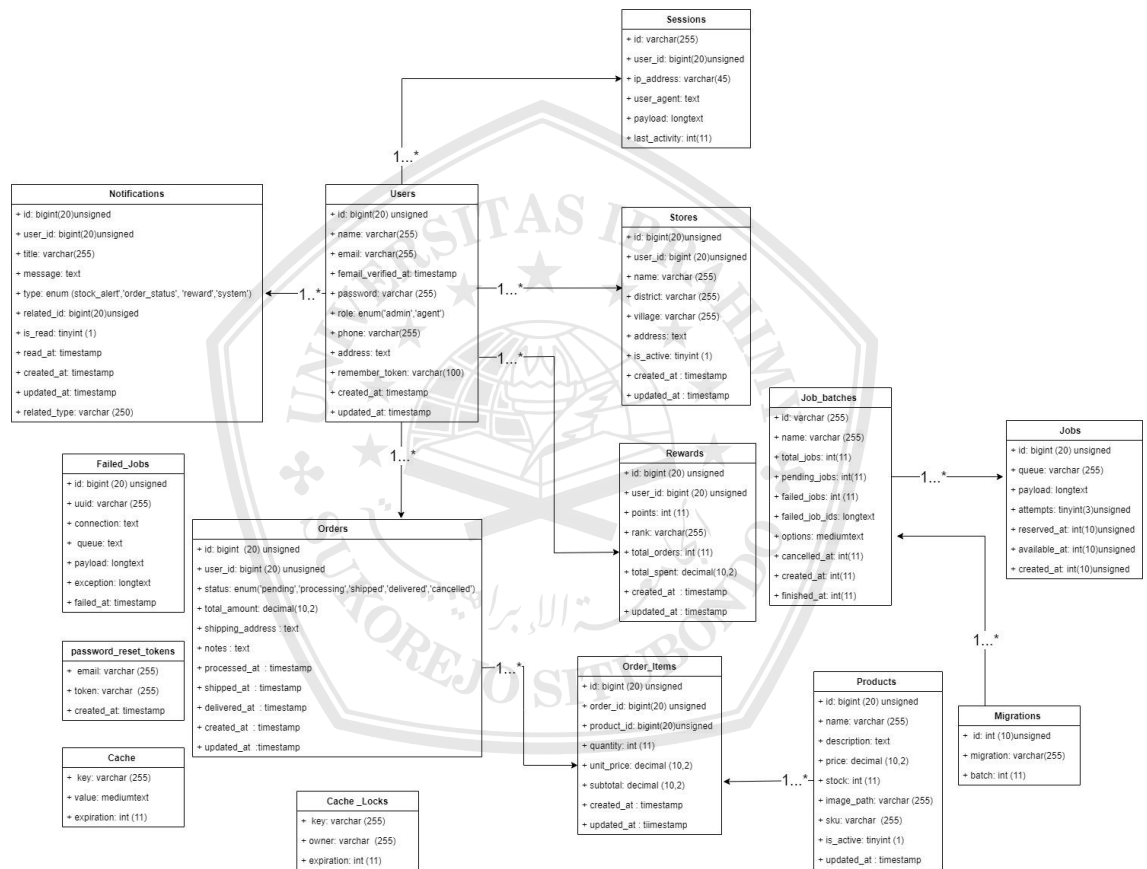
Sessions
+ id: varchar(255)
+ user_id: bigint(20)unsigned
+ ip_address: varchar(45)
+ user_agent: text
+ payload: longtext
+ last_activity: int(11)

1...*

Notifications
+ id: bigint(20)unsigned
+ user_id: bigint(20)unsigned
+ title: varchar(255)
+ message: text
+ type: enum ('stock_alert','order_status', 'reward','system')
+ related_id: bigint(20)unsiged
+ is_read: tinyint (1)
+ read_at: timestamp
+ created_at: timestamp
+ updated_at: timestamp
+ related_type: varchar (250)

1..*

Users
+ id: bigint(20) unsigned
+ name: varchar(255)
+ email: varchar(255)
+ femail_verified_at: timestamp
+ password: varchar (255)
+ role: enum('admin','agent')
+ phone: varchar(255)
+ address: text
+ remember_token: varchar(100)
+ created_at: timestamp
+ updated_at: timestamp

1...*

Stores
+ id: bigint(20)unsigned
+ user_id: bigint (20)unsigned
+ name: varchar (255)
+ district: varchar (255)
+ village: varchar (255)
+ address: text
+ is_active: tinyint (1)
+ created_at : timestamp
+ updated_at : timestamp

1...*

Job_batches
+ id: varchar (255)
+ name: varchar (255)
+ total_jobs: int(11)
+ pending_jobs: int(11)
+ failed_jobs: int (11)
+ failed_job_ids: longtext
+ options: mediumtext
+ cancelled_at: int(11)
+ created_at: int(11)
+ finished_at: int(11)

1...*

Jobs
+ id: bigint (20) unsigned
+ queue: varchar (255)
+ payload: longtext
+ attempts: tinyint(3)unsigned
+ reserved_at: int(10)unsigned
+ available_at: int(10)unsigned
+ created_at: int(10)unsigned

1...*

Failed_Jobs
+ id: bigint (20) unsigned
+ uuid: varchar (255)
+ connection: text
+ queue: text
+ payload: longtext
+ exception: longtext
+ failed_at: timestamp

Orders
+ id: bigint (20) unsigned
+ user_id: bigint (20) unsigned
+ status: enum('pending','processing','shipped','delivered','cancelled')
+ total_amount: decimal(10,2)
+ shipping_address : text
+ notes : text
+ processed_at : timestamp
+ shipped_at : timestamp
+ delivered_at : timestamp
+ created_at : timestamp
+ updated_at :timestamp

Rewards
+ id: bigint (20) unsigned
+ user_id: bigint (20) unsigned
+ points: int (11)
+ rank: varchar(255)
+ total_orders: int (11)
+ total_spent: decimal(10,2)
+ created_at : timestamp
+ updated_at : timestamp

password_reset_tokens
+ email: varchar (255)
+ token: varchar (255)
+ created_at: timestamp

1...*

Order_Items
+ id: bigint (20) unsigned
+ order_id: bigint(20) unsigned
+ product_id: bigint(20)unsigned
+ quantity: int (11)
+ unit_price: decimal (10,2)
+ subtotal: decimal (10,2)
+ created_at : timestamp
+ updated_at : tiimestamp

1...*

Products
+ id: bigint (20) unsigned
+ name: varchar (255)
+ description: text
+ price: decimal (10,2)
+ stock: int (11)
+ image_path: varchar (255)
+ sku: varchar (255)
+ is_active: tinyint (1)
+ updated_at : timestamp

Migrations
+ id: int (10)unsigned
+ migration: varchar(255)
+ batch: int (11)

Cache
+ key: varchar (255)
+ value: mediumtext
+ expiration: int (11)

Cache _Locks
+ key: varchar (255)
+ owner: varchar (255)
+ expiration: int (11)